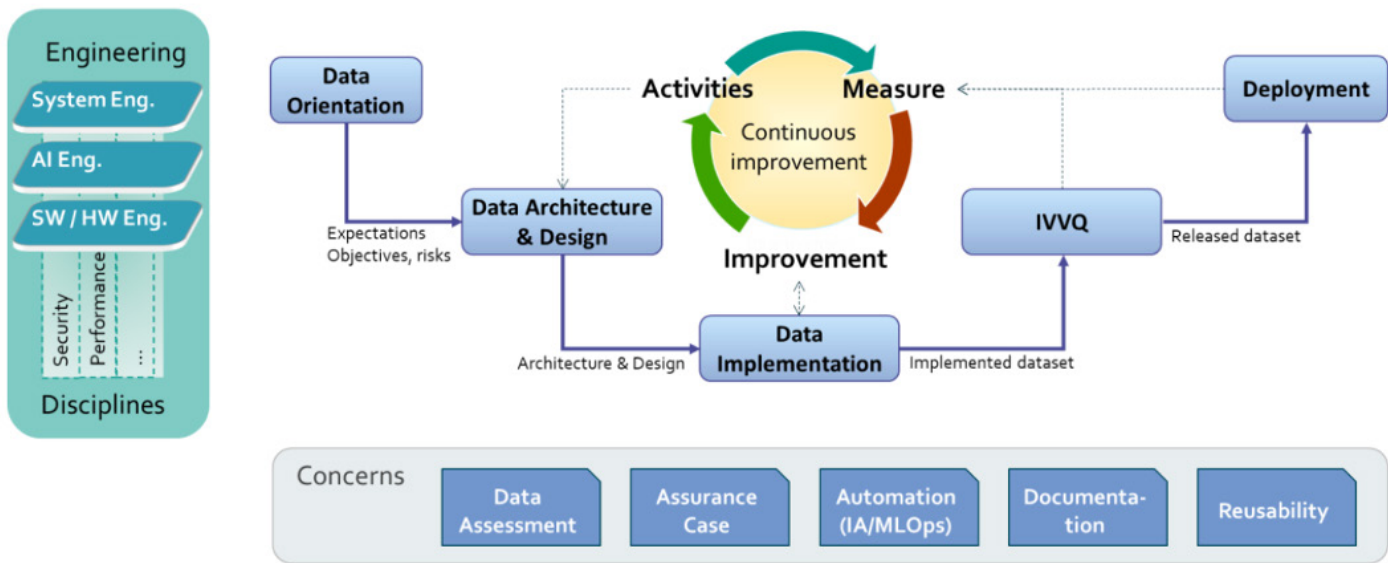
Engineering

System Eng.

AI Eng.

SW / HW Eng.

Security

Performance

...

Disciplines

Data Orientation

Activities

Measure

Continuous improvement

Deployment

Expectations Objectives, risks

Data Architecture & Design

IVVQ

Released dataset

Improvement

Architecture & Design

Data Implementation

Implemented dataset

Concerns

Data Assessment

Assurance Case

Automation (IA/MLOps)

Documentation

Reusability